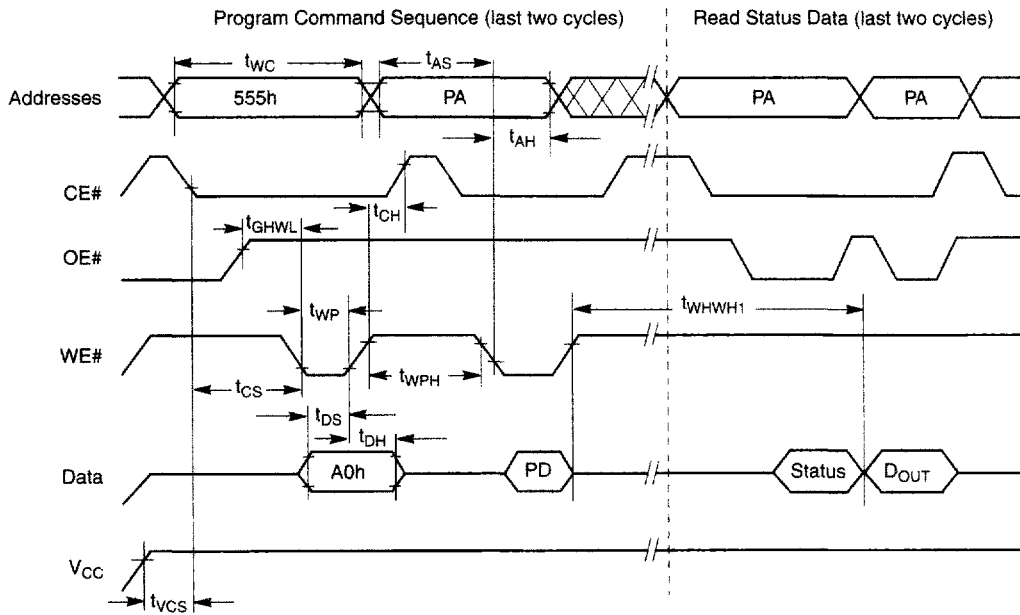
Program Command Sequence (last two cycles)

Read Status Data (last two cycles)

$t_{WC}$

$t_{AS}$

Addresses

555h

PA

PA

PA

$t_{AH}$

CE#

$t_{CH}$

$t_{GHWL}$

OE#

$t_{WP}$

$t_{WHWH1}$

WE#

$t_{CS}$

$t_{WPH}$

$t_{DS}$

$t_{DH}$

Data

A0h

PD

Status

$D_{OUT}$

$V_{CC}$

$t_{VCS}$